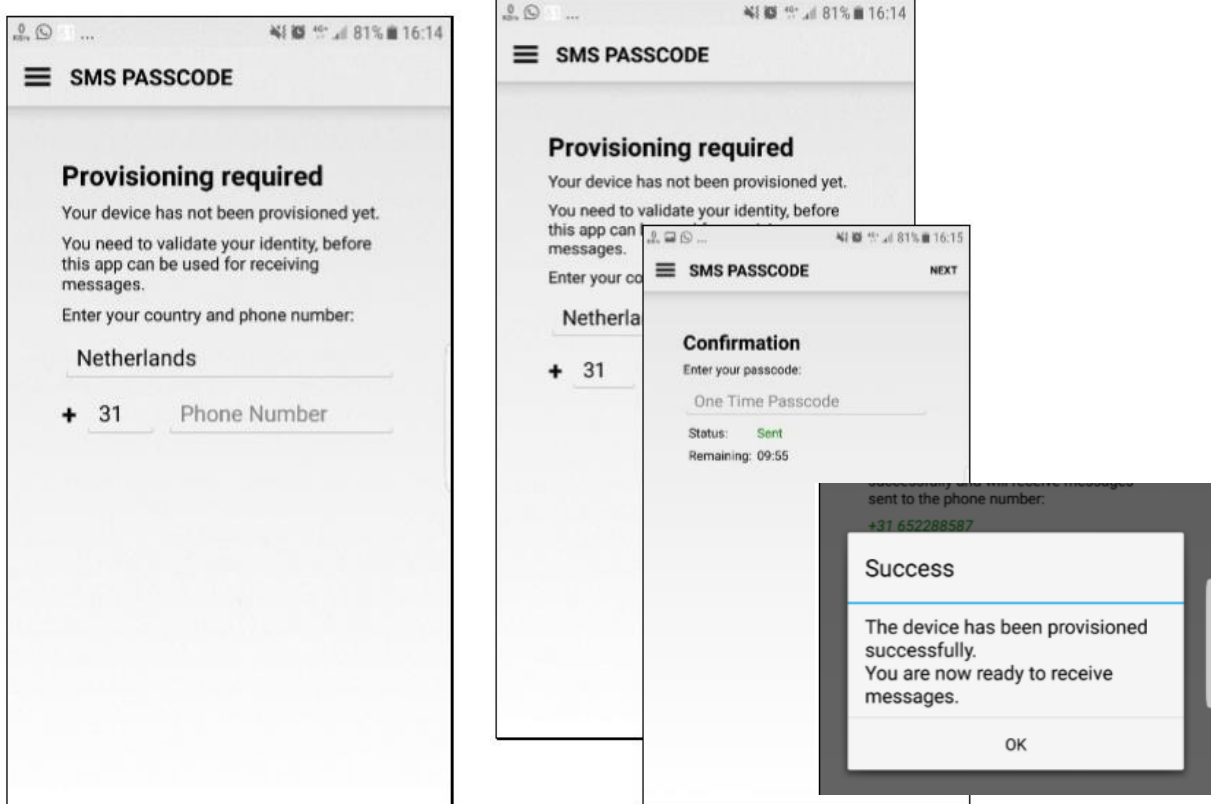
81% 16:14

SMS PASSCODE

Provisioning required

Your device has not been provisioned yet.

You need to validate your identity, before this app can be used for receiving messages.

Enter your country and phone number:

Netherlands

+ 31 Phone Number

81% 16:14

SMS PASSCODE

Provisioning required

Your device has not been provisioned yet.

You need to validate your identity, before this app can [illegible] messages.

Enter your co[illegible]

Netherla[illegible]

+ 31

81% 16:15

SMS PASSCODE NEXT

Confirmation

Enter your passcode:

One Time Passcode

Status: Sent

Remaining: 09:55

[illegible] successfully and will receive messages sent to the phone number:

+31 652288587

Success

The device has been provisioned successfully.
You are now ready to receive messages.

OK